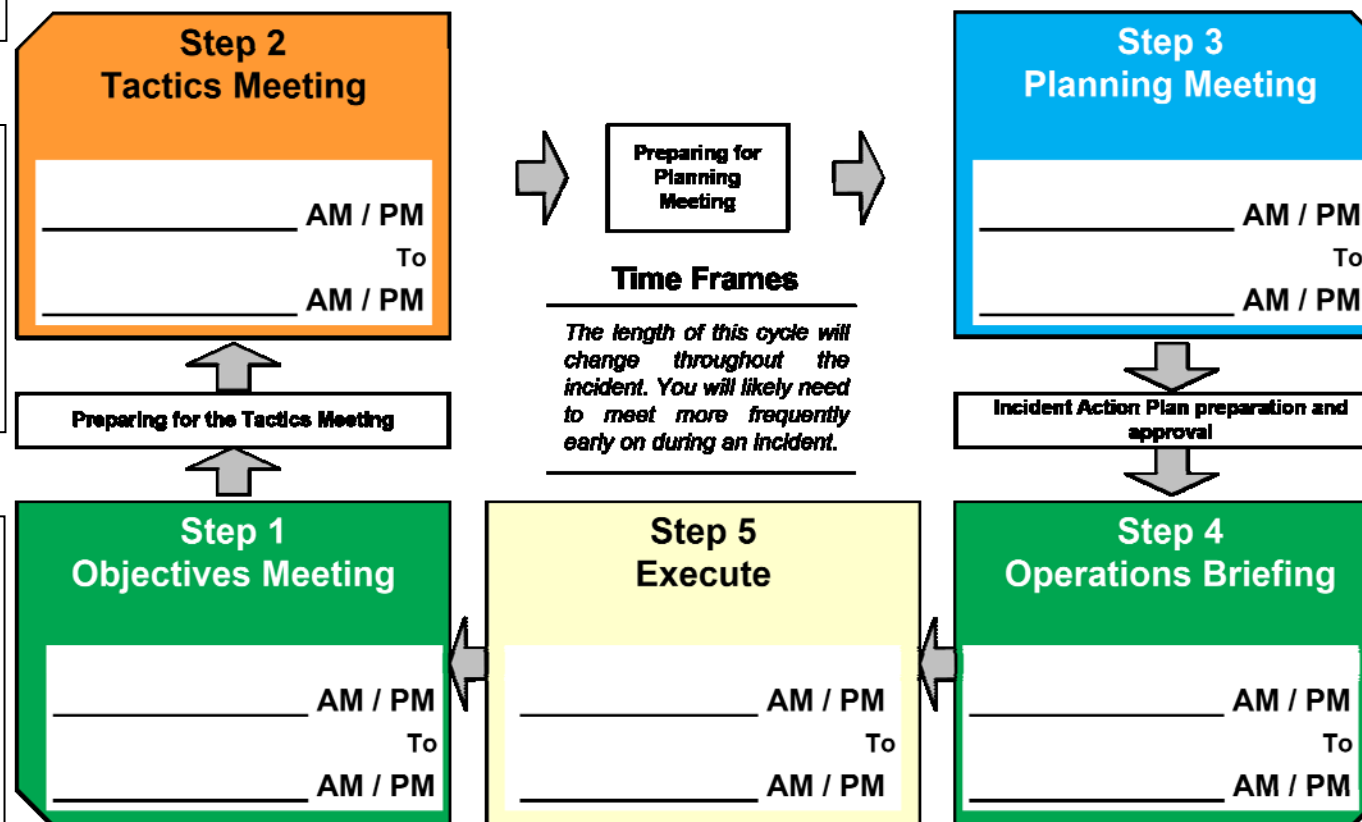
Step 2
Tactics Meeting

_______________ AM / PM
To
_______________ AM / PM

Preparing for Planning Meeting

Step 3
Planning Meeting

_______________ AM / PM
To
_______________ AM / PM

Time Frames

The length of this cycle will change throughout the incident. You will likely need to meet more frequently early on during an incident.

Preparing for the Tactics Meeting

Incident Action Plan preparation and approval

Step 1
Objectives Meeting

_______________ AM / PM
To
_______________ AM / PM

Step 5
Execute

_______________ AM / PM
To
_______________ AM / PM

Step 4
Operations Briefing

_______________ AM / PM
To
_______________ AM / PM